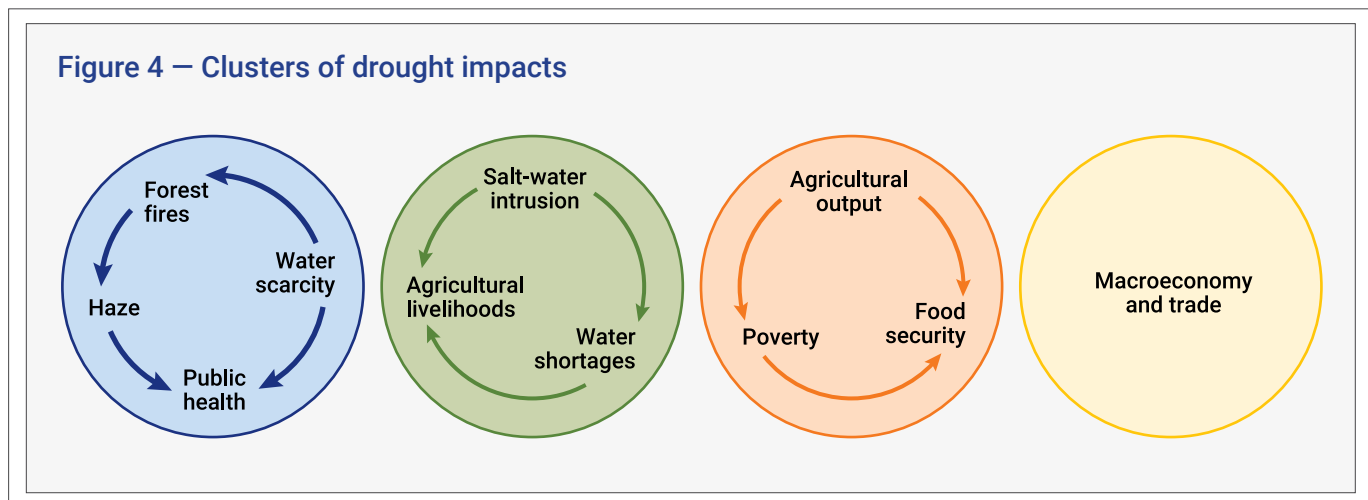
Figure 4 — Clusters of drought impacts

Forest fires

Water scarcity

Haze

Public health

Salt-water intrusion

Agricultural livelihoods

Water shortages

Agricultural output

Poverty

Food security

Macroeconomy and trade